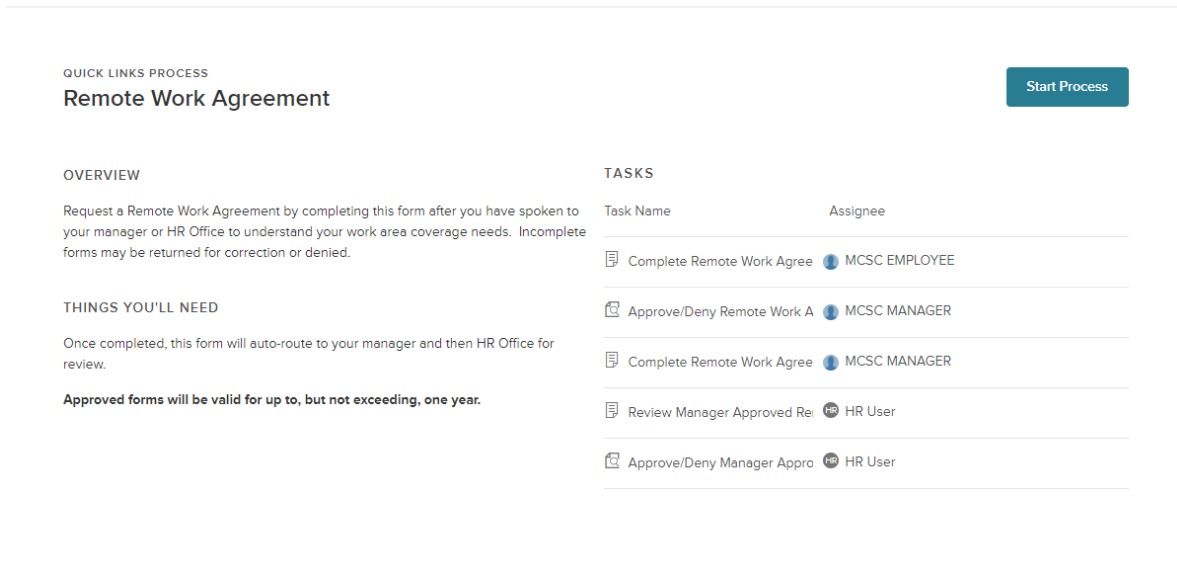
QUICK LINKS PROCESS
Remote Work Agreement

Start Process

OVERVIEW

Request a Remote Work Agreement by completing this form after you have spoken to your manager or HR Office to understand your work area coverage needs. Incomplete forms may be returned for correction or denied.

THINGS YOU'LL NEED

Once completed, this form will auto-route to your manager and then HR Office for review.

**Approved forms will be valid for up to, but not exceeding, one year.**

TASKS

| Task Name | Assignee |
|---|---|
| Complete Remote Work Agree | MCSC EMPLOYEE |
| Approve/Deny Remote Work A | MCSC MANAGER |
| Complete Remote Work Agree | MCSC MANAGER |
| Review Manager Approved Re | HR HR User |
| Approve/Deny Manager Appro | HR HR User |